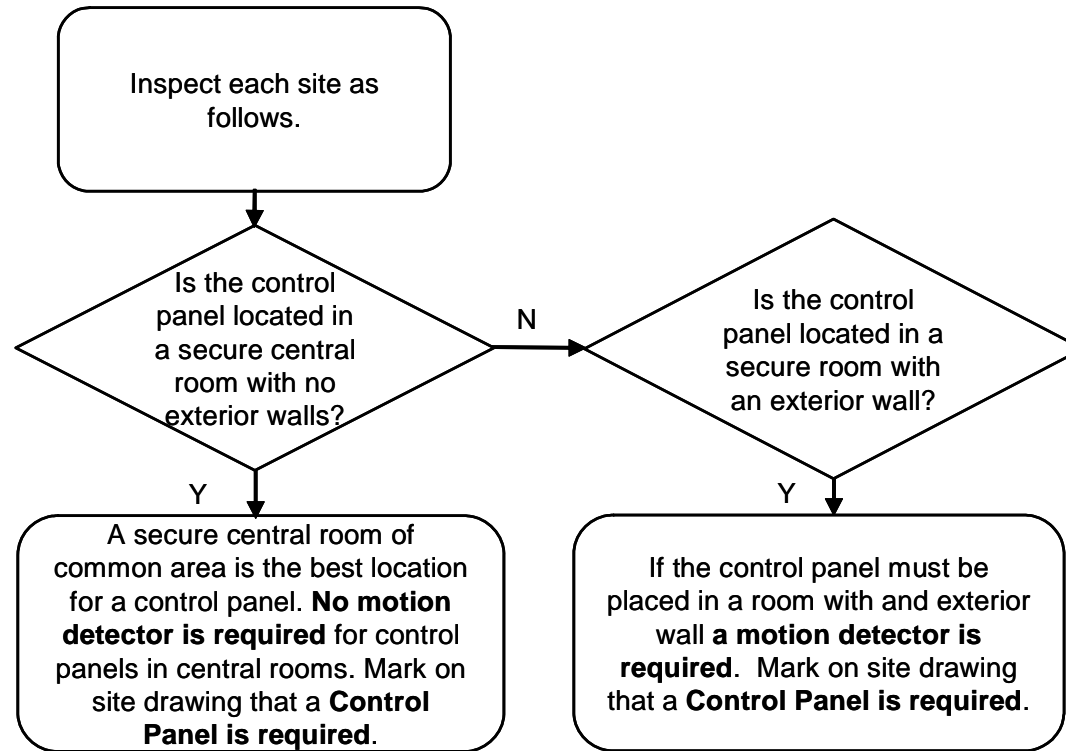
Inspect each site as follows.

Is the control panel located in a secure central room with no exterior walls?

N

Is the control panel located in a secure room with an exterior wall?

Y

A secure central room of common area is the best location for a control panel. **No motion detector is required** for control panels in central rooms. Mark on site drawing that a **Control Panel is required**.

Y

If the control panel must be placed in a room with and exterior wall **a motion detector is required**. Mark on site drawing that a **Control Panel is required**.